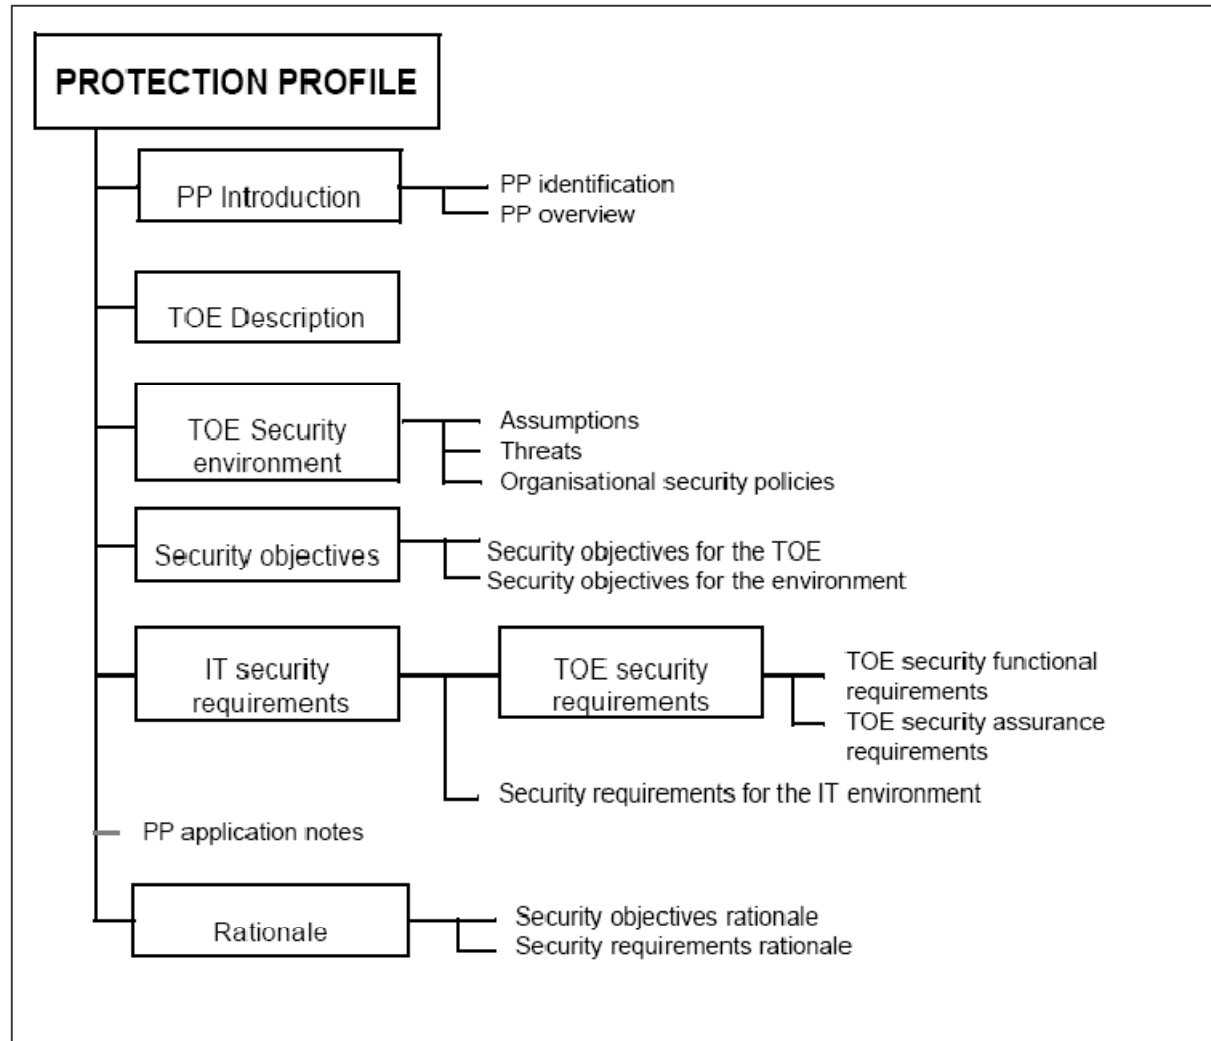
PROTECTION PROFILE

PP Introduction

PP identification

PP overview

TOE Description

TOE Security environment

Assumptions

Threats

Organisational security policies

Security objectives

Security objectives for the TOE

Security objectives for the environment

IT security requirements

TOE security requirements

TOE security functional requirements

TOE security assurance requirements

Security requirements for the IT environment

PP application notes

Rationale

Security objectives rationale

Security requirements rationale